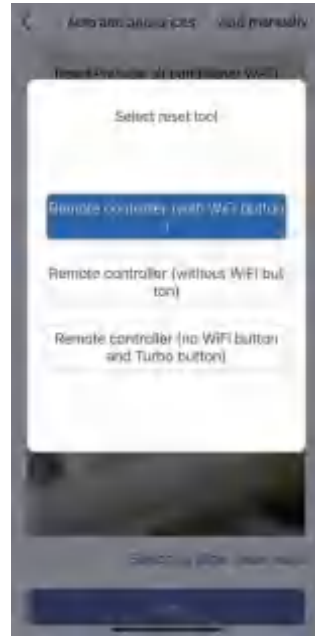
Auto add devices Add manually

Reset the air conditioner WiFi

Select reset tool

Remote controller (with WiFi button)

Remote controller (without WiFi button)

Remote controller (no WiFi button and Turbo button)

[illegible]